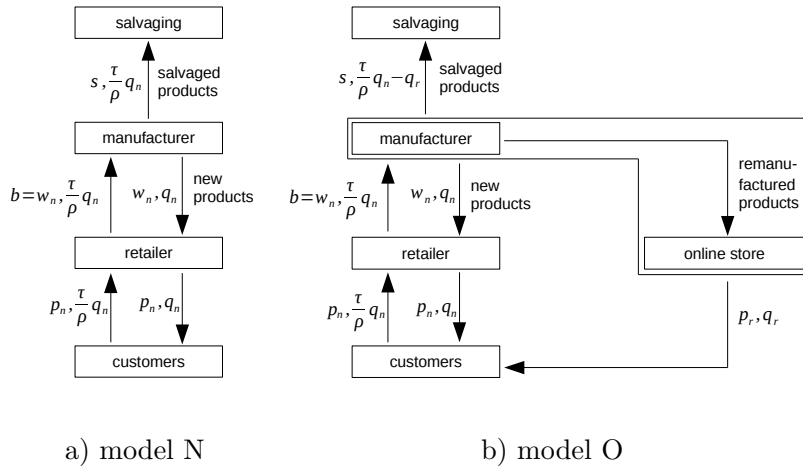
salvaging

$s, \frac{\tau}{\rho} q_n$ salvaged products

manufacturer

$b = w_n, \frac{\tau}{\rho} q_n$

$w_n, q_n$ new products

retailer

$p_n, \frac{\tau}{\rho} q_n$

$p_n, q_n$

customers

a) model N

salvaging

$s, \frac{\tau}{\rho} q_n - q_r$ salvaged products

manufacturer

remanufactured products

$b = w_n, \frac{\tau}{\rho} q_n$

$w_n, q_n$ new products

retailer

online store

$p_n, \frac{\tau}{\rho} q_n$

$p_n, q_n$

$p_r, q_r$

customers

b) model O